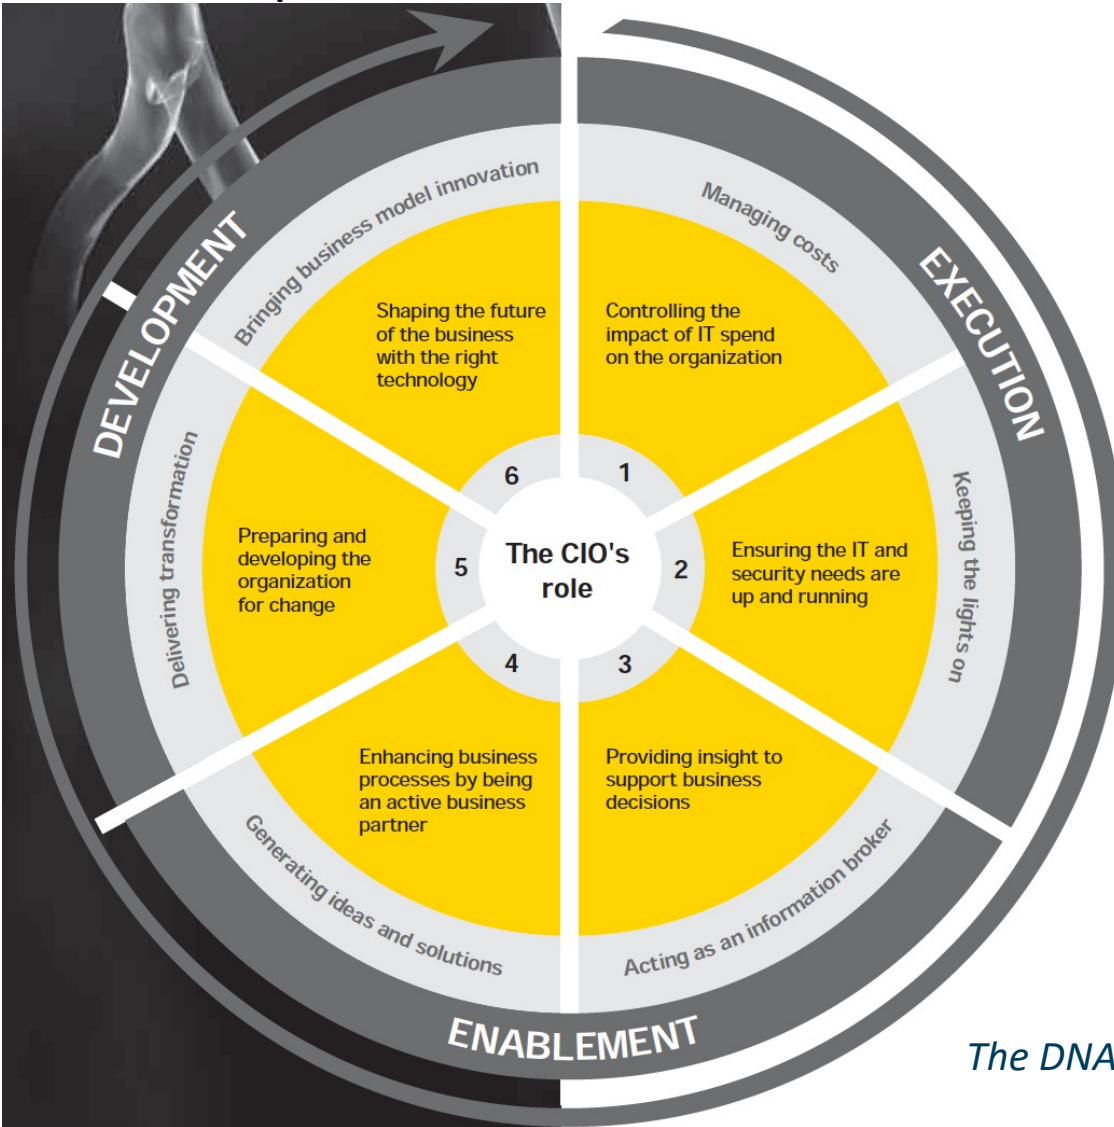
DEVELOPMENT

EXECUTION

ENABLEMENT

Bringing business model innovation

Managing costs

Keeping the lights on

Acting as an information broker

Generating ideas and solutions

Delivering transformation

Shaping the future of the business with the right technology

Controlling the impact of IT spend on the organization

Ensuring the IT and security needs are up and running

Providing insight to support business decisions

Enhancing business processes by being an active business partner

Preparing and developing the organization for change

6

1

2

3

4

5

The CIO's role

The DNA